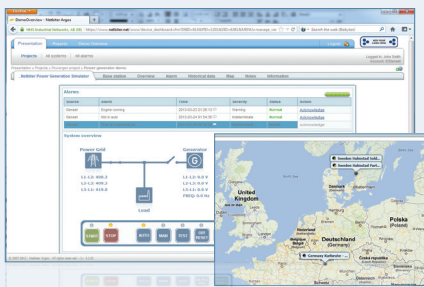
DemoOverview - Netbiter Argos

HMS Industrial Networks, AB (SE) https://www.netbiter.net/

Presentation Projects

Projects All systems All alarms

Logout

Logged in: John Smith

Netbiter Power Generator Simulator Base station Overview Alarm Historical data Map Notes Information

Alarms

| Source | Alarm | Time | Severity | Status | Action |
|---|---|---|---|---|---|
| Genset | Engine running | 2013-03-24 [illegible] | Warning | Normal | Acknowledge |
| Genset | Not in auto | 2013-03-24 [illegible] | Indeterminate | Normal | Acknowledge |
| | | | | | Acknowledge |

System overview

Power Grid

L1: 400.3
L2: 400.2
L3: 410.0

Generator

L1-L2: 0.0 V
L2-L3: 0.0 V
L3-L1: 0.0 V
FREQ: 0.0 Hz

Load

START STOP AUTO MAN TEST

Sweden Industrial ...

Sweden Halmstad Fact...

United Kingdom

Danmark

Deutschland

Polska

Germany Karlsruhe

Česká republika

Belgique

London

Paris